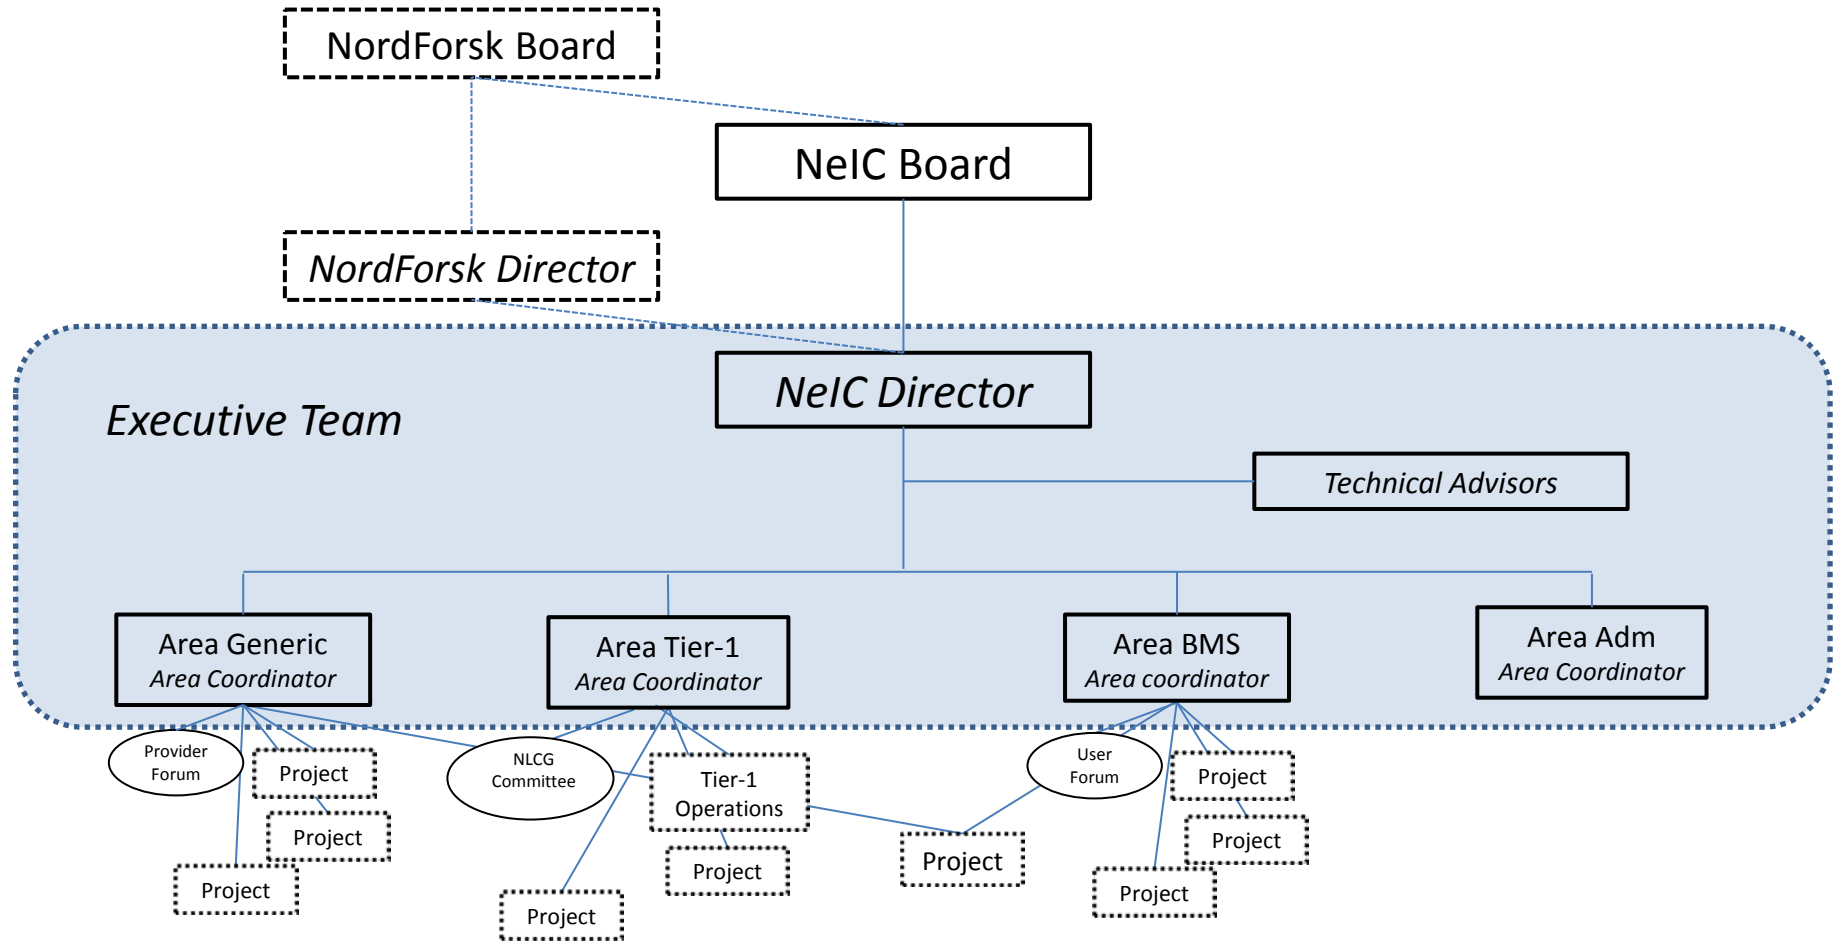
NordForsk Board

NeIC Board

NordForsk Director

NeIC Director

Executive Team

Technical Advisors

Area Generic
Area Coordinator

Area Tier-1
Area Coordinator

Area BMS
Area coordinator

Area Adm
Area Coordinator

Provider Forum

Project

Project

Project

NLCG Committee

Tier-1 Operations

Project

Project

Project

User Forum

Project

Project

Project